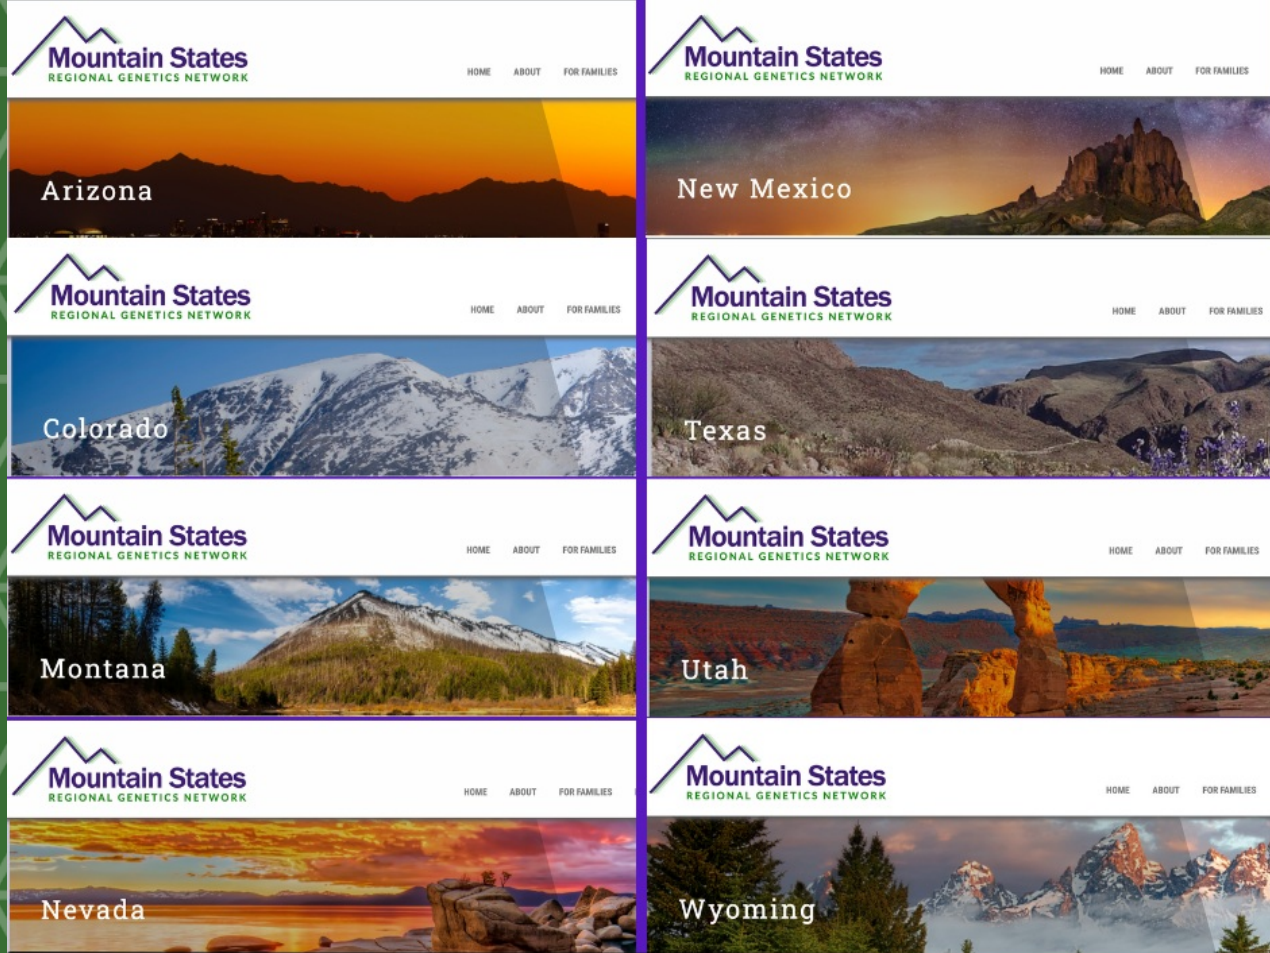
Mountain States
REGIONAL GENETICS NETWORK
HOME ABOUT FOR FAMILIES
Arizona

Mountain States
REGIONAL GENETICS NETWORK
HOME ABOUT FOR FAMILIES
Colorado

Mountain States
REGIONAL GENETICS NETWORK
HOME ABOUT FOR FAMILIES
Montana

Mountain States
REGIONAL GENETICS NETWORK
HOME ABOUT FOR FAMILIES
Nevada

Mountain States
REGIONAL GENETICS NETWORK
HOME ABOUT FOR FAMILIES
New Mexico

Mountain States
REGIONAL GENETICS NETWORK
HOME ABOUT FOR FAMILIES
Texas

Mountain States
REGIONAL GENETICS NETWORK
HOME ABOUT FOR FAMILIES
Utah

Mountain States
REGIONAL GENETICS NETWORK
HOME ABOUT FOR FAMILIES
Wyoming